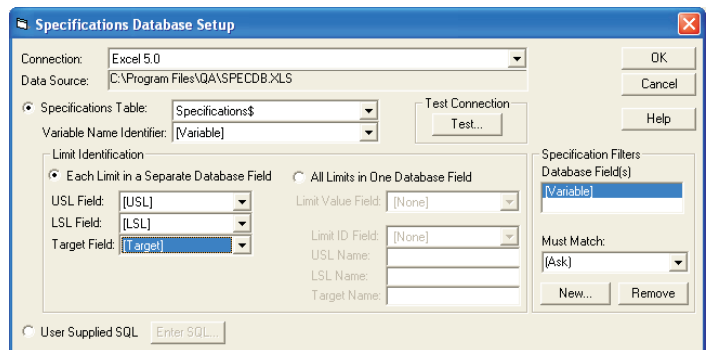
Specifications Database Setup

Connection: Excel 5.0
Data Source: C:\Program Files\QA\SPECDB.XLS

OK
Cancel

Specifications Table: Specifications$
Variable Name Identifier: [Variable]

Test Connection
Test...

Help

Limit Identification
Each Limit in a Separate Database Field
USL Field: [USL]
LSL Field: [LSL]
Target Field: [Target]

All Limits in One Database Field
Limit Value Field: [None]
Limit ID Field: [None]
USL Name:
LSL Name:
Target Name:

Specification Filters
Database Field(s)
[Variable]

Must Match:
(Ask)
New...
Remove

User Supplied SQL
Enter SQL...